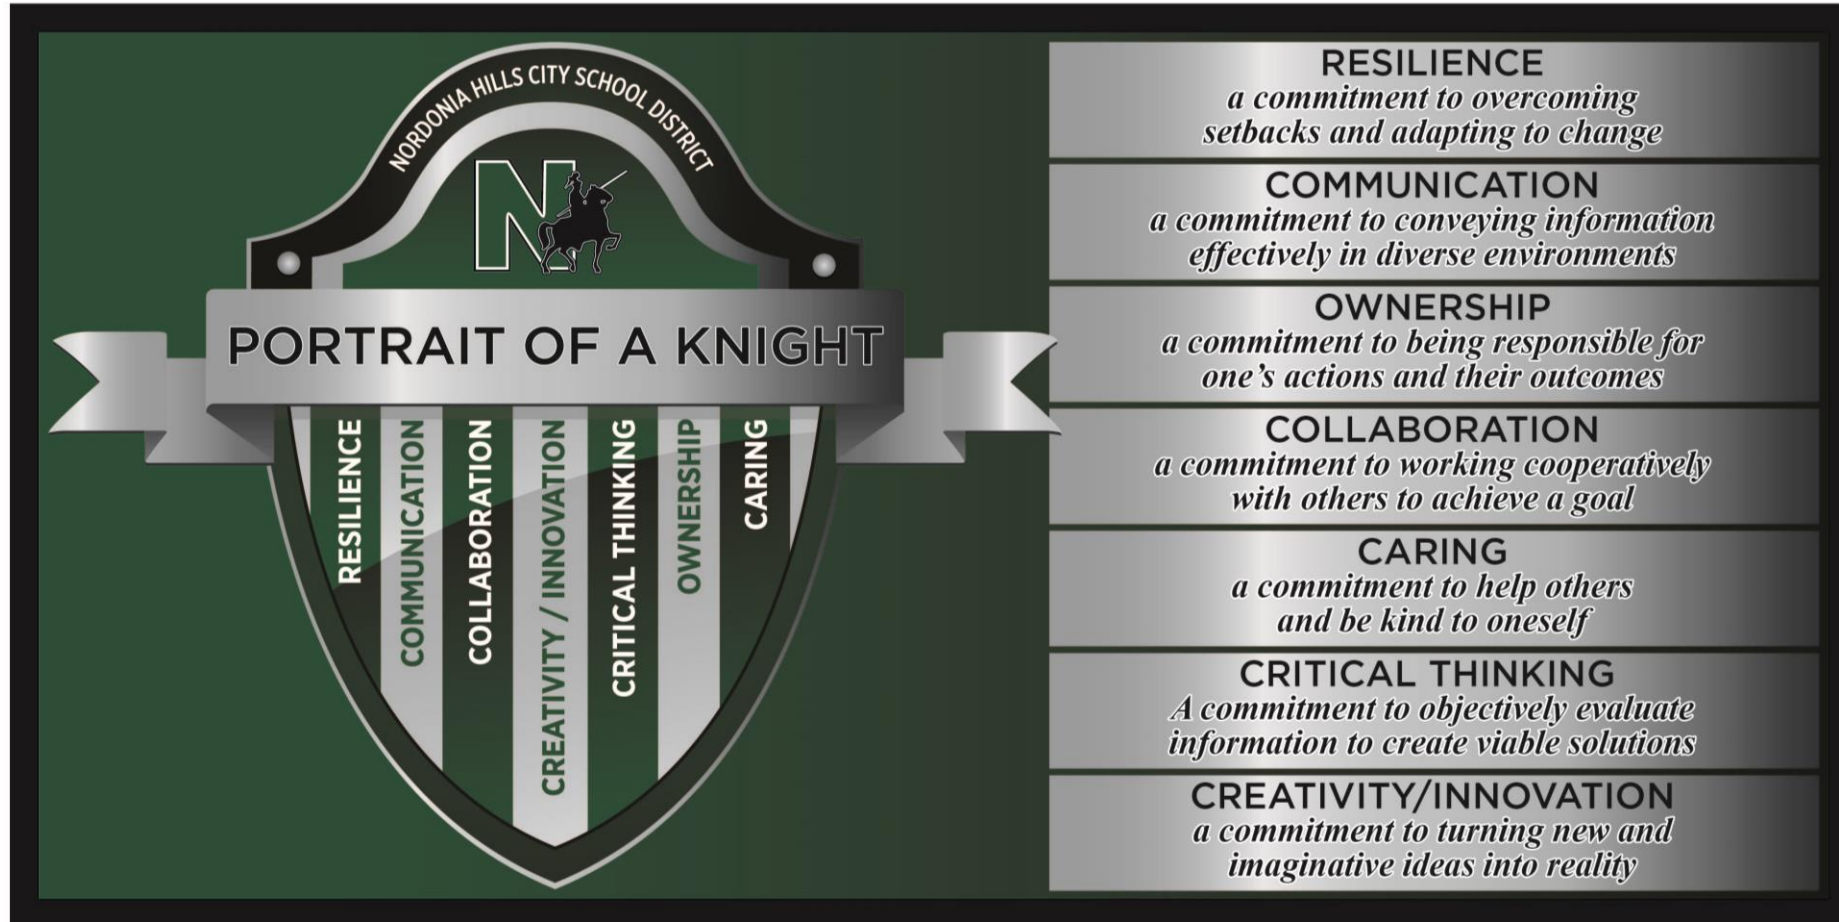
NORDONIA HILLS CITY SCHOOL DISTRICT

N

PORTRAIT OF A KNIGHT

RESILIENCE

COMMUNICATION

COLLABORATION

CREATIVITY / INNOVATION

CRITICAL THINKING

OWNERSHIP

CARING

RESILIENCE
a commitment to overcoming setbacks and adapting to change

COMMUNICATION
a commitment to conveying information effectively in diverse environments

OWNERSHIP
a commitment to being responsible for one's actions and their outcomes

COLLABORATION
a commitment to working cooperatively with others to achieve a goal

CARING
a commitment to help others and be kind to oneself

CRITICAL THINKING
A commitment to objectively evaluate information to create viable solutions

CREATIVITY/INNOVATION
a commitment to turning new and imaginative ideas into reality